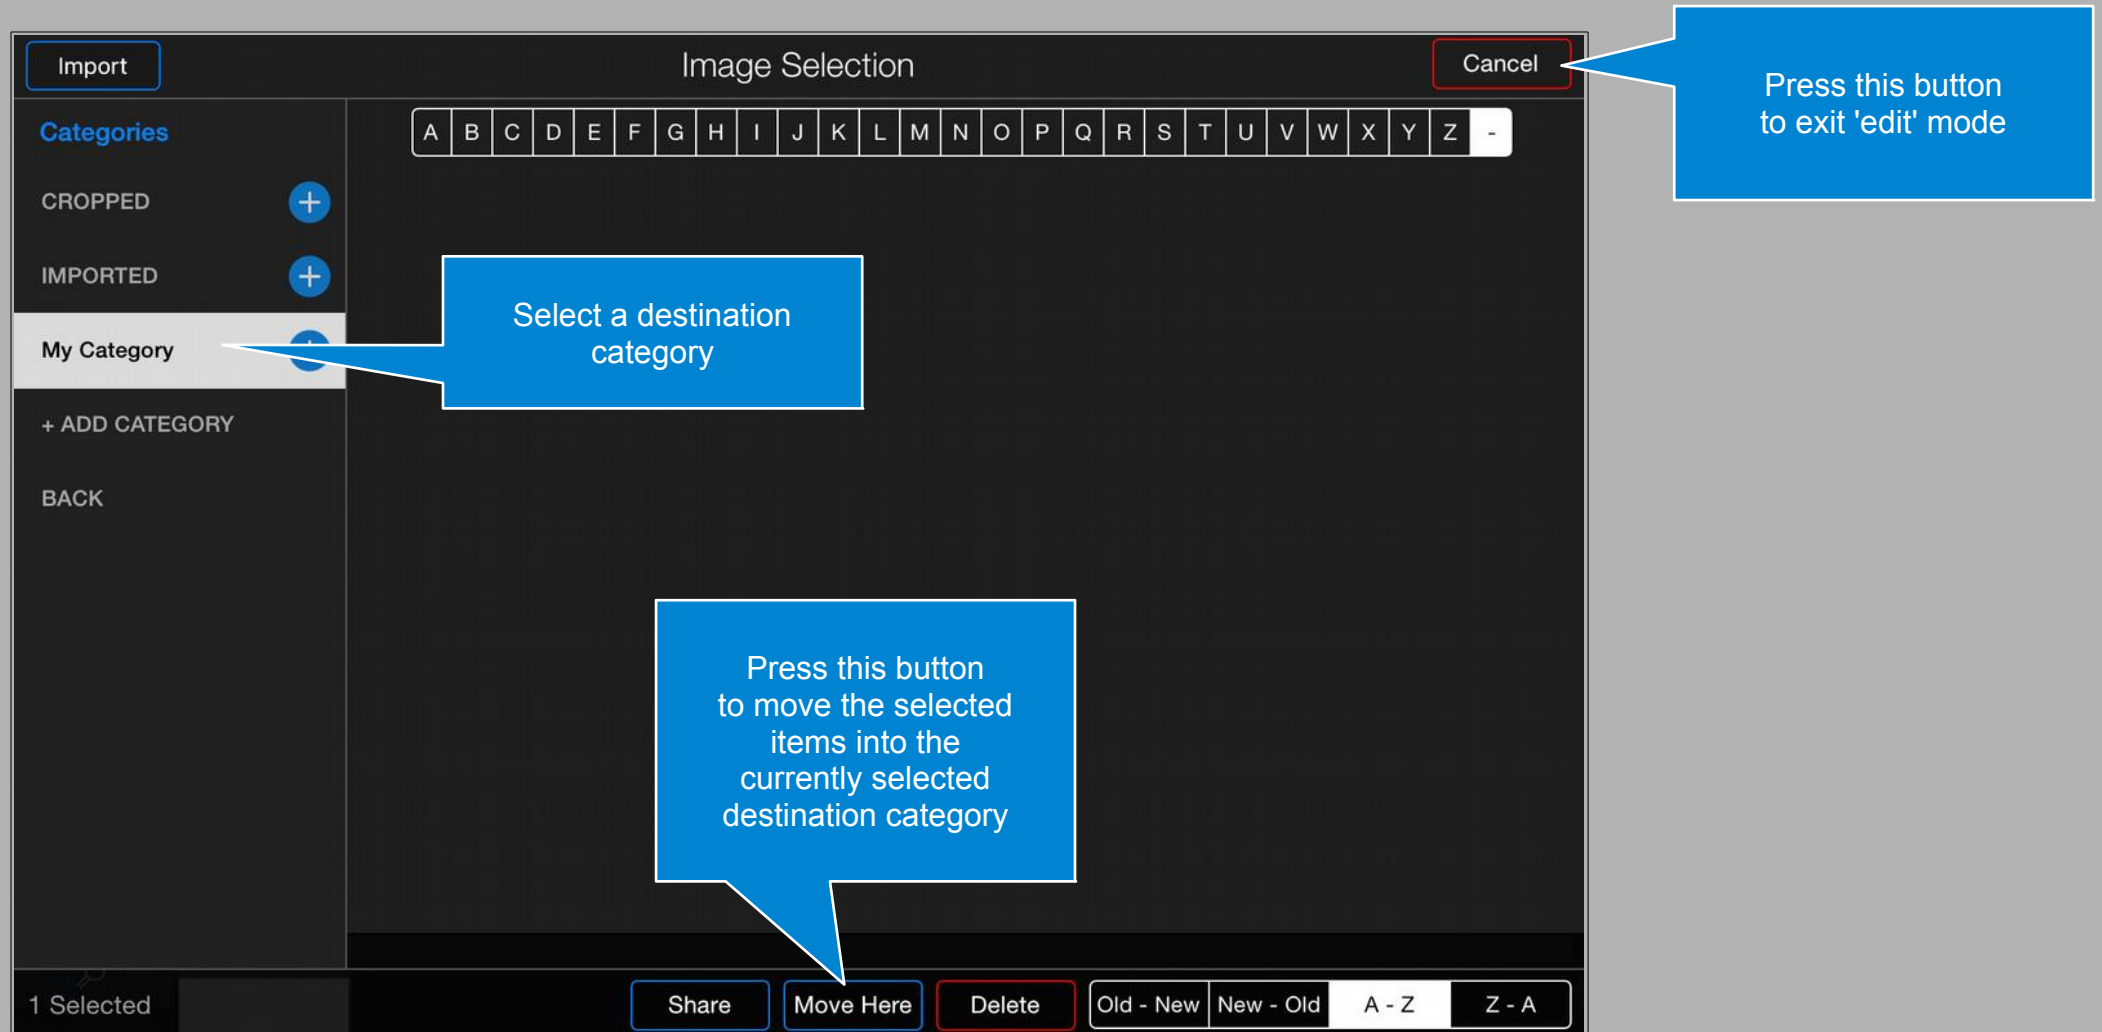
Import

Image Selection

Cancel

Press this button to exit 'edit' mode

Categories

A B C D E F G H I J K L M N O P Q R S T U V W X Y Z -

CROPPED

IMPORTED

My Category

+ ADD CATEGORY

BACK

Select a destination category

Press this button to move the selected items into the currently selected destination category

1 Selected

Share

Move Here

Delete

Old - New

New - Old

A - Z

Z - A